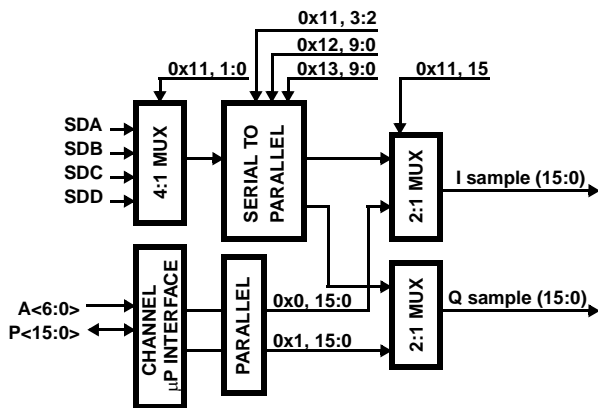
0x11, 3:2
0x12, 9:0
0x11, 1:0
0x13, 9:0
0x11, 15
SDA
SDB
SDC
SDD
4:1 MUX
SERIAL TO PARALLEL
2:1 MUX
I sample (15:0)
A<6:0>
P<15:0>
CHANNEL $\mu$P INTERFACE
PARALLEL
0x0, 15:0
0x1, 15:0
2:1 MUX
Q sample (15:0)